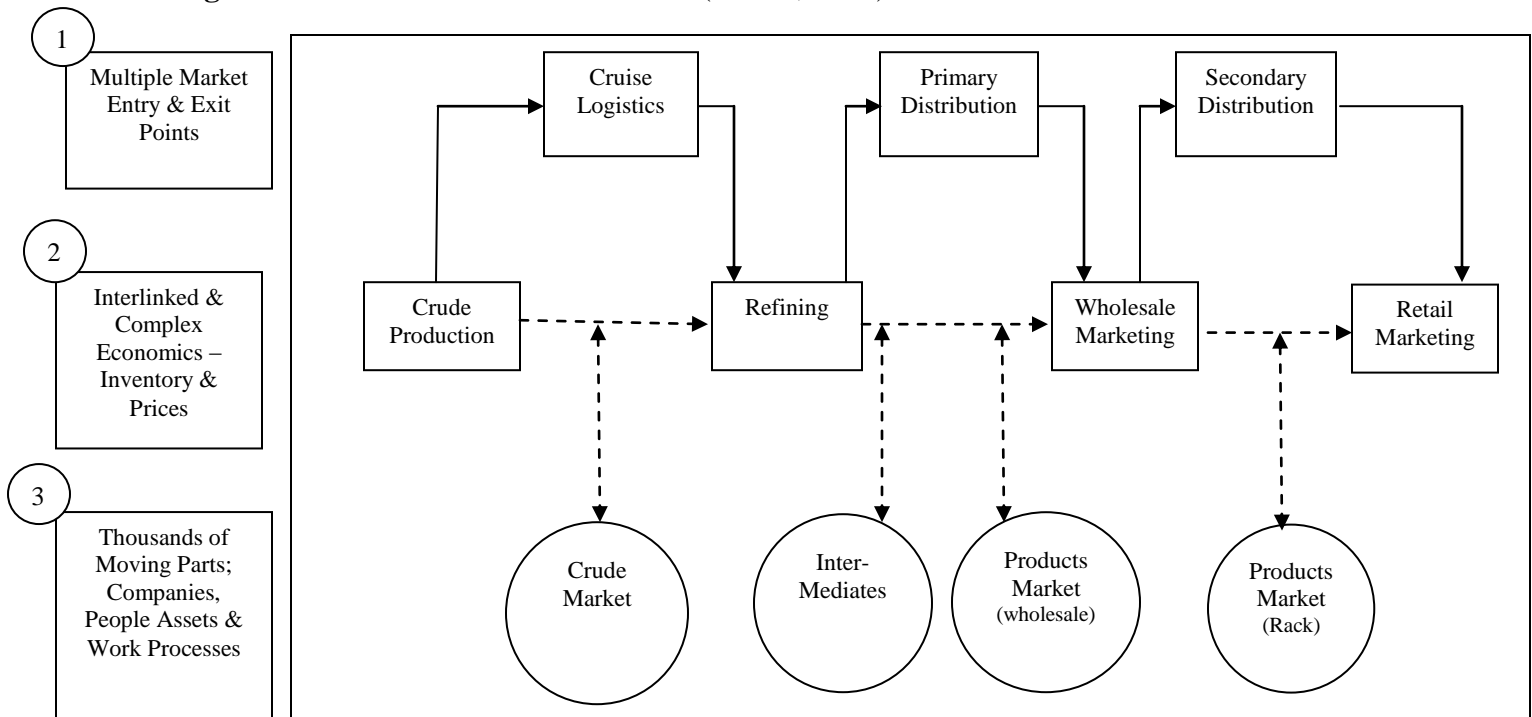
1

Multiple Market Entry & Exit Points

2

Interlinked & Complex Economics – Inventory & Prices

3

Thousands of Moving Parts; Companies, People Assets & Work Processes

Cruise Logistics

Primary Distribution

Secondary Distribution

Crude Production

Refining

Wholesale Marketing

Retail Marketing

Crude Market

Inter-Mediates

Products Market (wholesale)

Products Market (Rack)